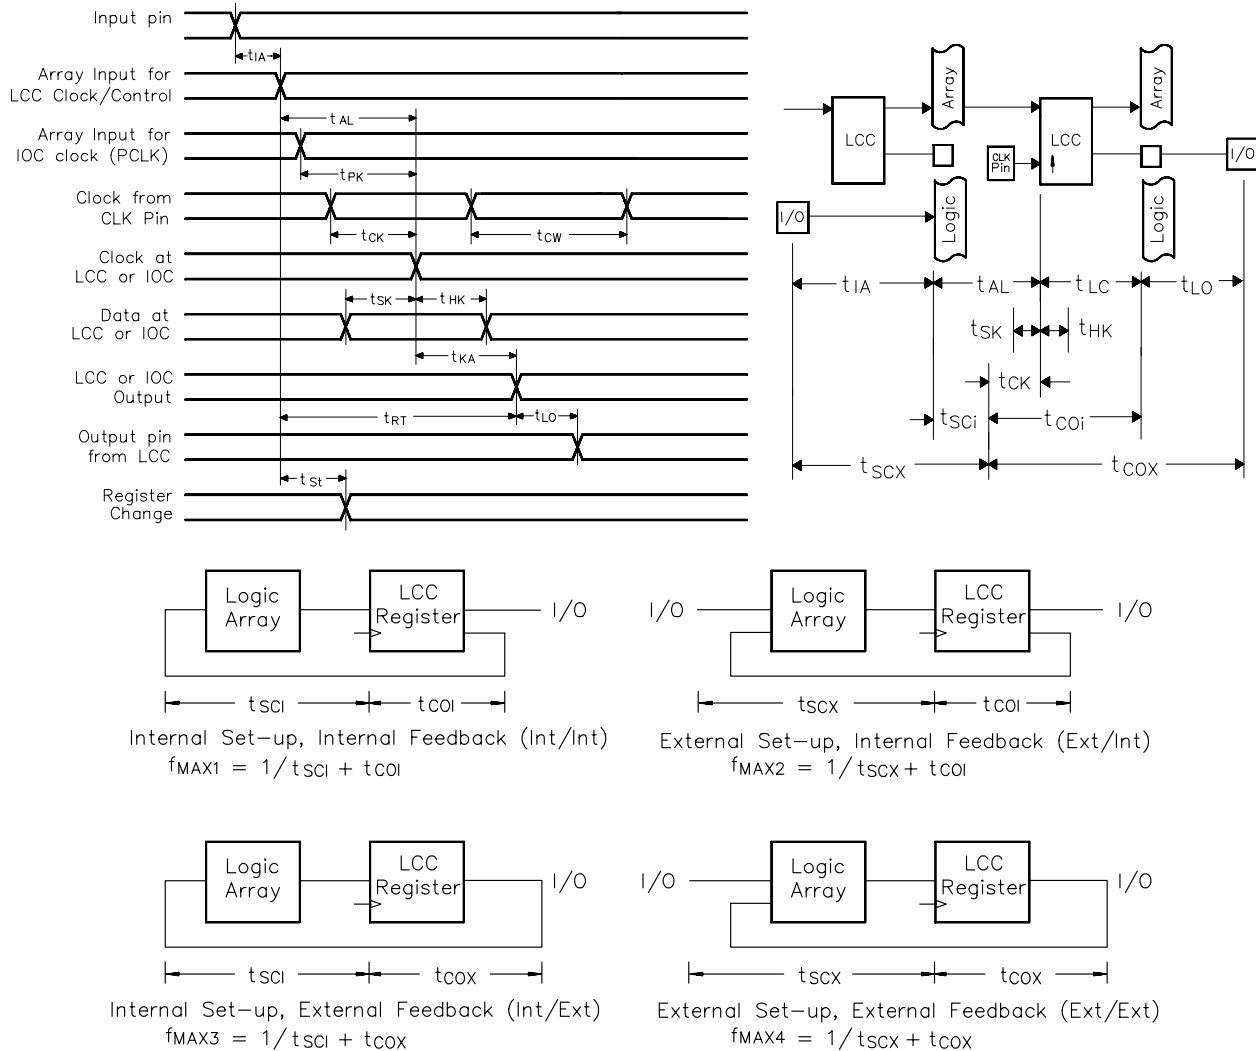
Input pin

$t_{IA}$

Array Input for LCC Clock/Control

$t_{AL}$

Array Input for IOC clock (PCLK)

$t_{PK}$

Clock from CLK Pin

$t_{CK}$

$t_{CW}$

Clock at LCC or IOC

$t_{SK}$ $t_{HK}$

Data at LCC or IOC

$t_{KA}$

LCC or IOC Output

$t_{RT}$

$t_{LO}$

Output pin from LCC

$t_{St}$

Register Change

LCC

Array

Logic

I/O

CLK Pin

LCC

Array

Logic

I/O

$t_{IA}$ $t_{AL}$ $t_{LC}$ $t_{LO}$

$t_{SK}$ $t_{HK}$

$t_{CK}$

$t_{SCi}$ $t_{COi}$

$t_{SCX}$ $t_{COX}$

Logic Array

LCC Register

I/O

$t_{SCI}$ $t_{COI}$

Internal Set-up, Internal Feedback (Int/Int)

$f_{MAX1} = 1/t_{SCI} + t_{COI}$

I/O

Logic Array

LCC Register

I/O

$t_{SCX}$ $t_{COI}$

External Set-up, Internal Feedback (Ext/Int)

$f_{MAX2} = 1/t_{SCX} + t_{COI}$

Logic Array

LCC Register

I/O

$t_{SCI}$ $t_{COX}$

Internal Set-up, External Feedback (Int/Ext)

$f_{MAX3} = 1/t_{SCI} + t_{COX}$

I/O

Logic Array

LCC Register

I/O

$t_{SCX}$ $t_{COX}$

External Set-up, External Feedback (Ext/Ext)

$f_{MAX4} = 1/t_{SCX} + t_{COX}$